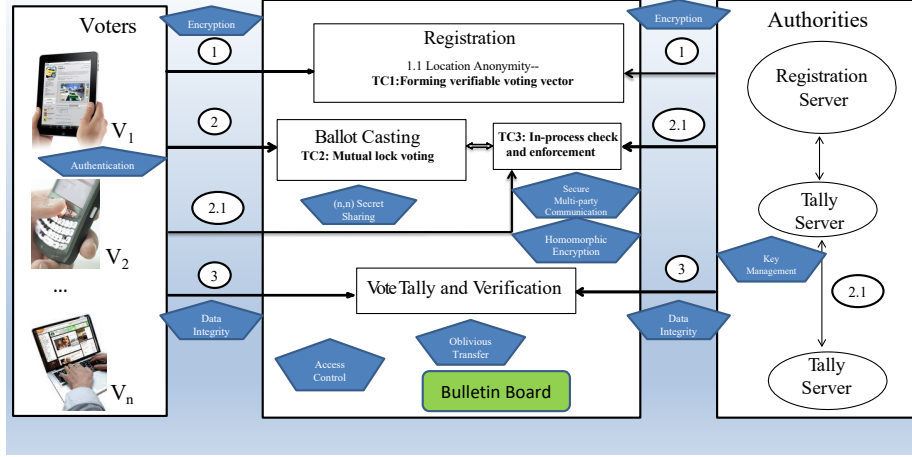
Voters

Encryption

1

Registration

1.1 Location Anonymity--
TC1:Forming verifiable voting vector

Encryption

1

Authorities

Registration Server

$V_1$

2

Authentication

Ballot Casting
TC2: Mutual lock voting

TC3: In-process check and enforcement

2.1

Secure Multi-party Communication

Tally Server

2.1

(n,n) Secret Sharing

Homomorphic Encryption

$V_2$

3

...

Vote Tally and Verification

3

Key Management

2.1

Data Integrity

Data Integrity

Access Control

Oblivious Transfer

Tally Server

Bulletin Board

$V_n$